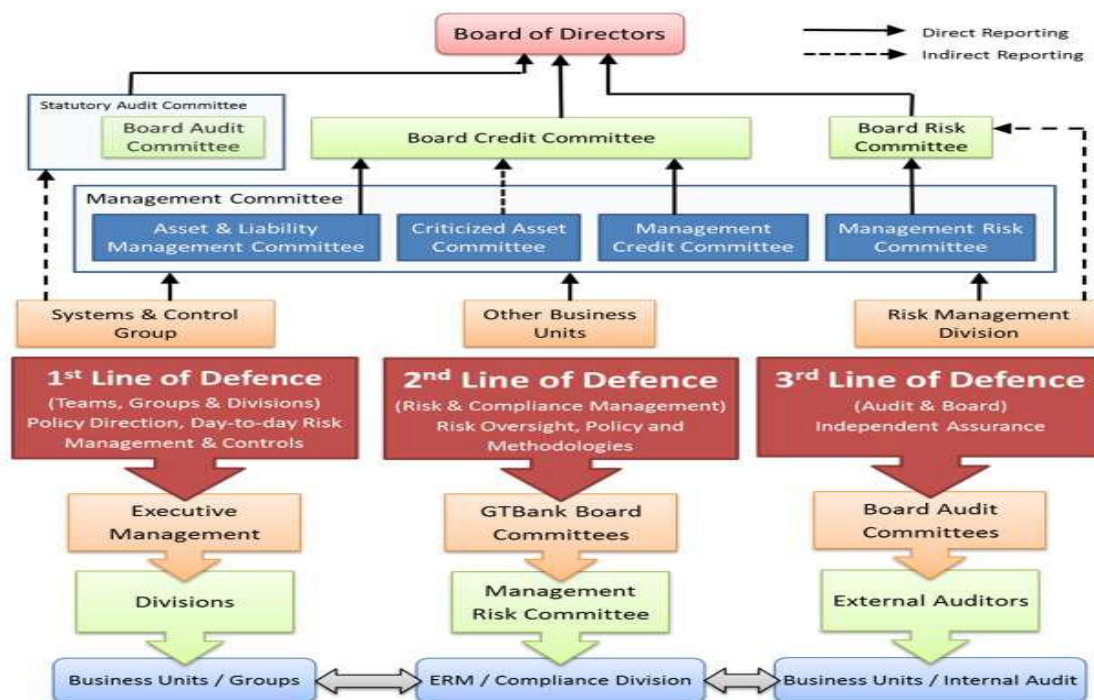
Board of Directors

Direct Reporting
Indirect Reporting

Statutory Audit Committee
Board Audit Committee

Board Credit Committee

Board Risk Committee

Management Committee
Asset & Liability Management Committee
Criticized Asset Committee
Management Credit Committee
Management Risk Committee

Systems & Control Group
Other Business Units
Risk Management Division

1st Line of Defence
(Teams, Groups & Divisions)
Policy Direction, Day-to-day Risk Management & Controls

2nd Line of Defence
(Risk & Compliance Management)
Risk Oversight, Policy and Methodologies

3rd Line of Defence
(Audit & Board)
Independent Assurance

Executive Management
GTBank Board Committees
Board Audit Committees

Divisions
Management Risk Committee
External Auditors

Business Units / Groups
ERM / Compliance Division
Business Units / Internal Audit